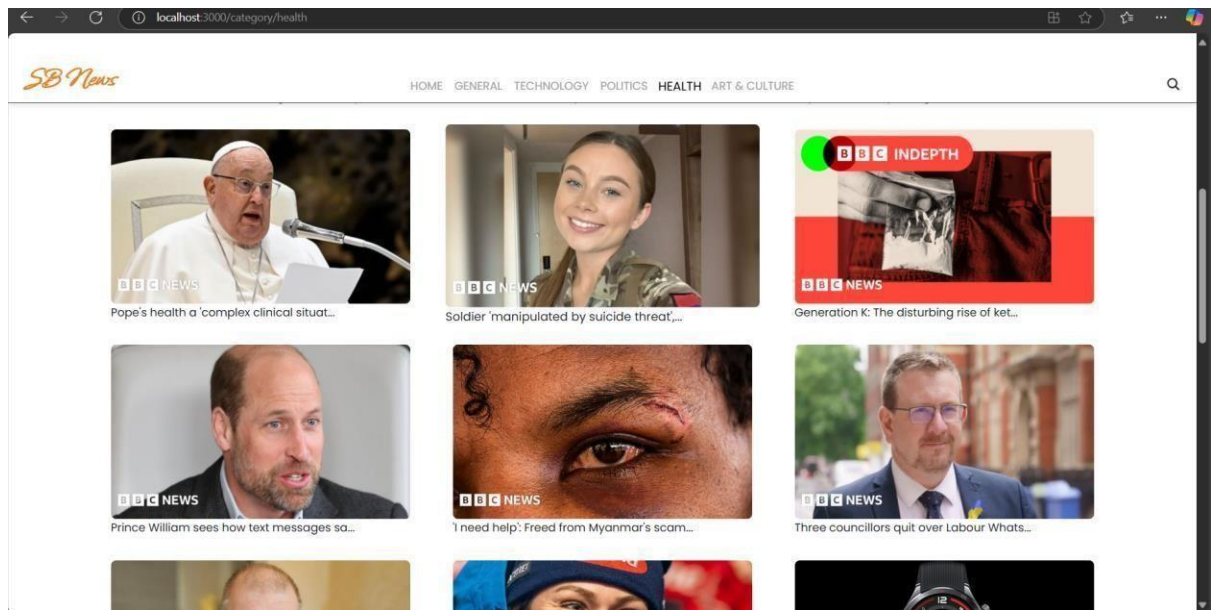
localhost:3000/category/health

SB News

HOME GENERAL TECHNOLOGY POLITICS HEALTH ART & CULTURE

BBC NEWS
Pope's health a 'complex clinical situat...

BBC NEWS
Soldier 'manipulated by suicide threat',...

BBC INDEPTH
BBC NEWS
Generation K: The disturbing rise of ket...

BBC NEWS
Prince William sees how text messages sa...

BBC NEWS
'I need help': Freed from Myanmar's scam...

BBC NEWS
Three councillors quit over Labour Whats...